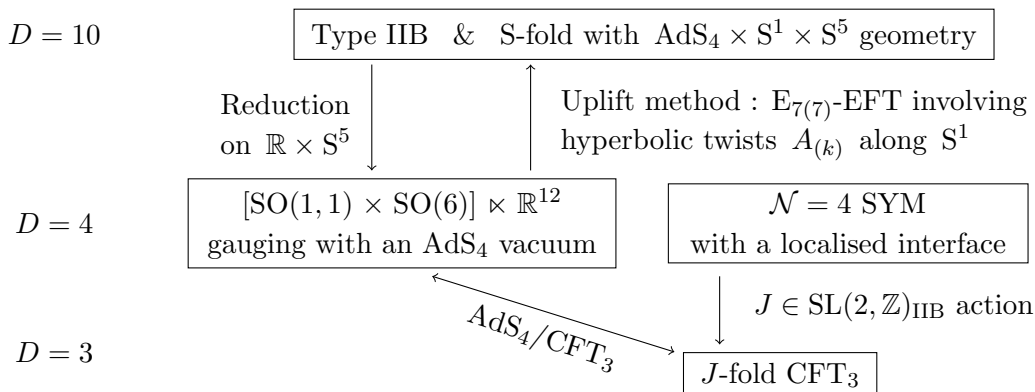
$D = 10$

Type IIB & S-fold with $\mathrm{AdS}_4 \times \mathrm{S}^1 \times \mathrm{S}^5$ geometry

Reduction on $\mathbb{R} \times \mathrm{S}^5$

Uplift method : $\mathrm{E}_{7(7)}$-EFT involving hyperbolic twists $A_{(k)}$ along $\mathrm{S}^1$

$D = 4$

$[\mathrm{SO}(1,1) \times \mathrm{SO}(6)] \ltimes \mathbb{R}^{12}$ gauging with an $\mathrm{AdS}_4$ vacuum

$\mathcal{N} = 4$ SYM with a localised interface

$J \in \mathrm{SL}(2,\mathbb{Z})_{\mathrm{IIB}}$ action

$\mathrm{AdS}_4/\mathrm{CFT}_3$

$D = 3$

$J$-fold $\mathrm{CFT}_3$